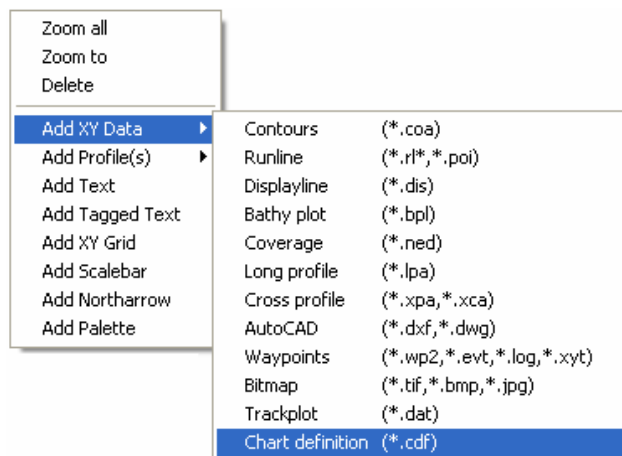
Zoom all
Zoom to
Delete

Add XY Data
Add Profile(s)
Add Text
Add Tagged Text
Add XY Grid
Add Scalebar
Add Northarrow
Add Palette

| | |
|---|---|
| Contours | (*.coa) |
| Runline | (*.rl*,*.poi) |
| Displayline | (*.dis) |
| Bathy plot | (*.bpl) |
| Coverage | (*.ned) |
| Long profile | (*.lpa) |
| Cross profile | (*.xpa,*.xca) |
| AutoCAD | (*.dxf,*.dwg) |
| Waypoints | (*.wp2,*.evt,*.log,*.xyt) |
| Bitmap | (*.tif,*.bmp,*.jpg) |
| Trackplot | (*.dat) |
| Chart definition | (*.cdf) |